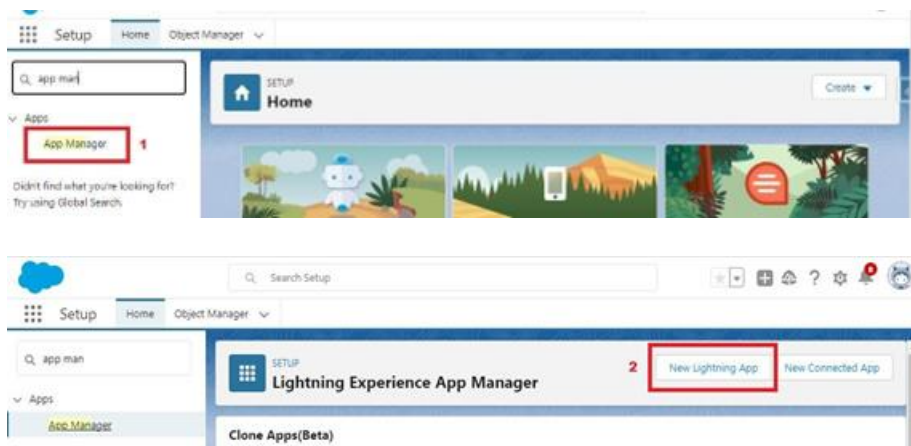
Setup Home Object Manager

app man

Apps

App Manager 1

Didn't find what you're looking for? Try using Global Search.

SETUP
Home

Create

Search Setup

Setup Home Object Manager

app man

Apps

App Manager

SETUP
Lightning Experience App Manager

2 New Lightning App New Connected App

Clone Apps(Beta)